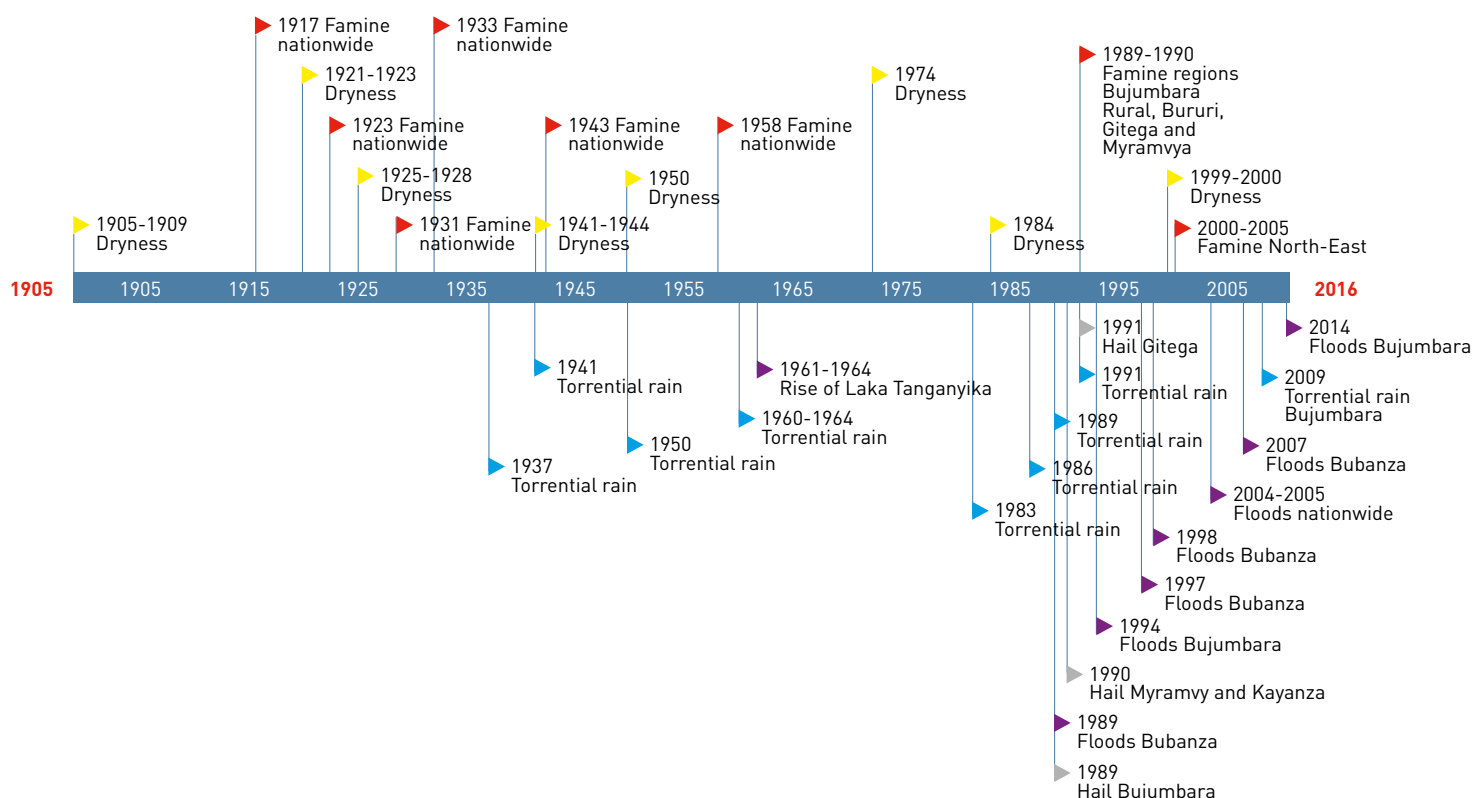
1917 Famine nationwide

1933 Famine nationwide

1921-1923 Dryness

1974 Dryness

1989-1990 Famine regions Bujumbara Rural, Bururi, Gitega and Myramvya

1923 Famine nationwide

1943 Famine nationwide

1958 Famine nationwide

1925-1928 Dryness

1950 Dryness

1999-2000 Dryness

1905-1909 Dryness

1931 Famine nationwide

1941-1944 Dryness

1984 Dryness

2000-2005 Famine North-East

1905 1905 1915 1925 1935 1945 1955 1965 1975 1985 1995 2005 2016

1991 Hail Gitega

2014 Floods Bujumbara

1941 Torrential rain

1961-1964 Rise of Laka Tanganyika

1991 Torrential rain

2009 Torrential rain Bujumbara

1960-1964 Torrential rain

1989 Torrential rain

1950 Torrential rain

2007 Floods Bubanza

1937 Torrential rain

1986 Torrential rain

2004-2005 Floods nationwide

1983 Torrential rain

1998 Floods Bubanza

1997 Floods Bubanza

1994 Floods Bujumbara

1990 Hail Myramvy and Kayanza

1989 Floods Bubanza

1989 Hail Bujumbara